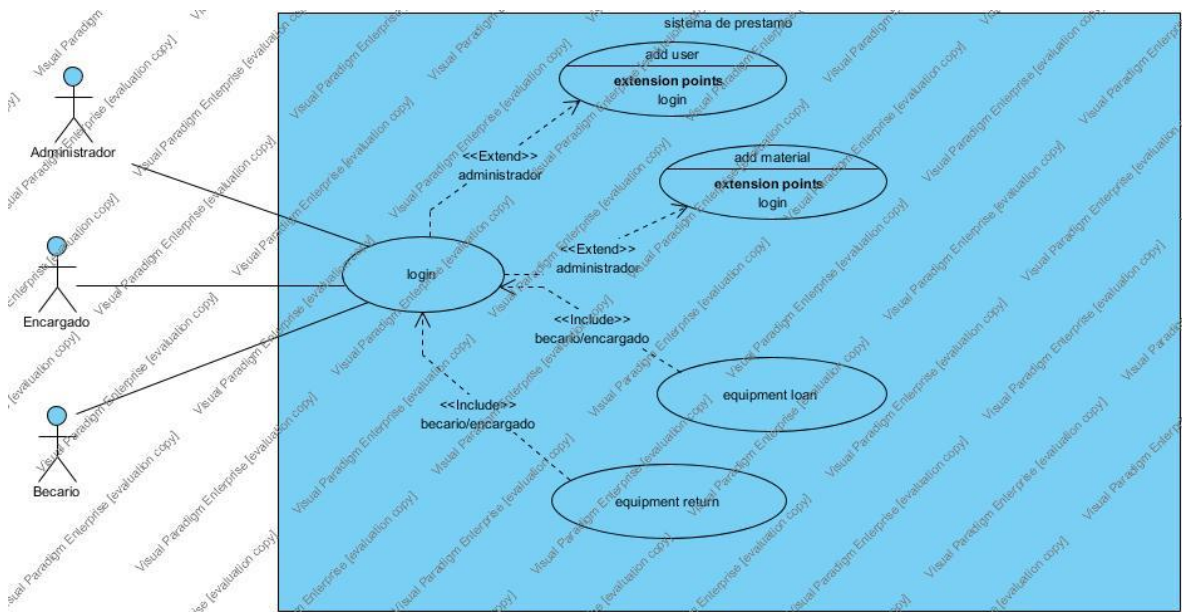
sistema de prestamo

add user
extension points
login

add material
extension points
login

Administrador

Encargado

Becario

<<Extend>>
administrador

<<Extend>>
administrador

login

<<Include>>
becario/encargado

<<Include>>
becario/encargado

equipment loan

equipment return

Visual Paradigm Enterprise [evaluation copy]